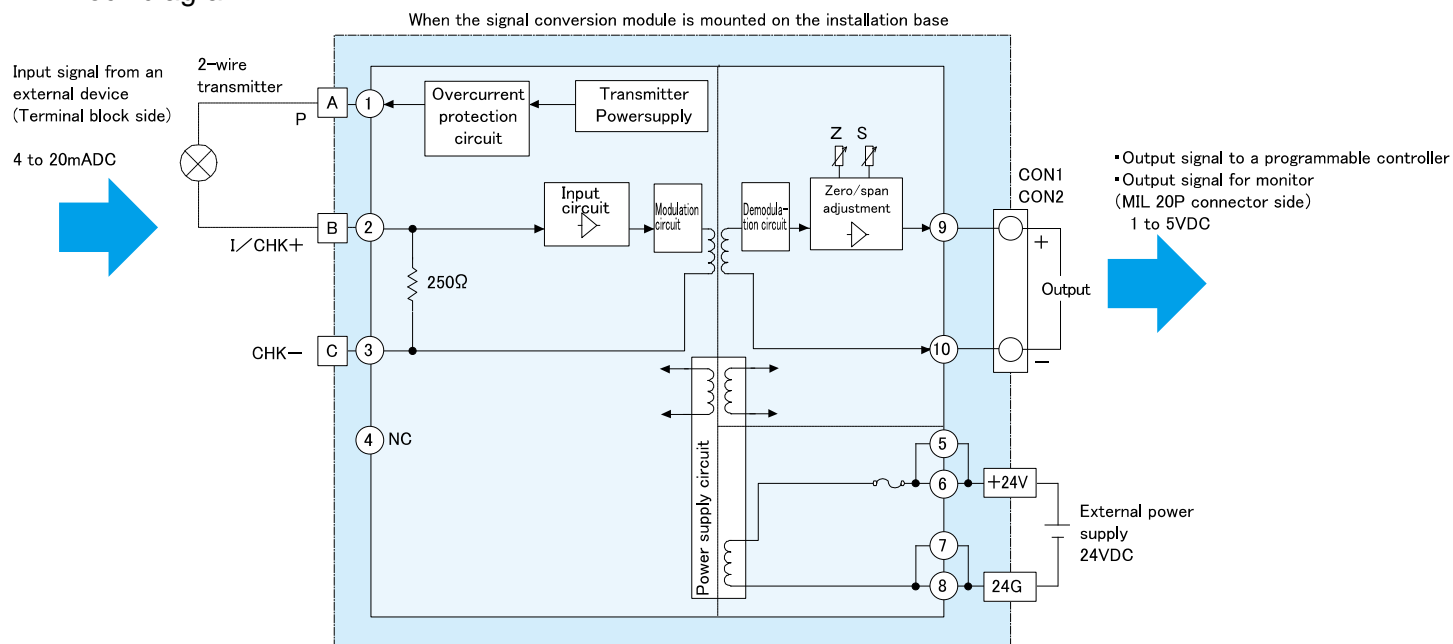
When the signal conversion module is mounted on the installation base

Input signal from an external device (Terminal block side)

4 to 20mADC

2-wire transmitter

P

I/CHK+

CHK−

A

B

C

1

2

3

4 NC

250Ω

Overcurrent protection circuit

Transmitter Powersupply

Input circuit

Modulation circuit

Demodulation circuit

Z S

Zero/span adjustment

Power supply circuit

9

10

5

6

7

8

CON1
CON2

+

−

Output

+24V

24G

External power supply 24VDC

・Output signal to a programmable controller
・Output signal for monitor
(MIL 20P connector side)
1 to 5VDC